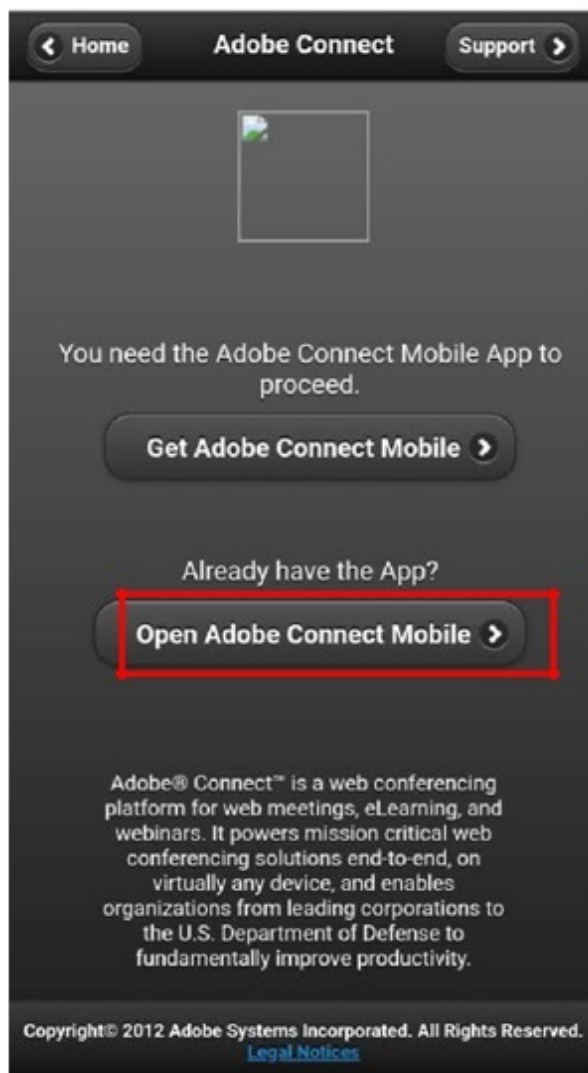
Home

Adobe Connect

Support

You need the Adobe Connect Mobile App to proceed.

Get Adobe Connect Mobile

Already have the App?

Open Adobe Connect Mobile

Adobe® Connect™ is a web conferencing platform for web meetings, eLearning, and webinars. It powers mission critical web conferencing solutions end-to-end, on virtually any device, and enables organizations from leading corporations to the U.S. Department of Defense to fundamentally improve productivity.

Copyright© 2012 Adobe Systems Incorporated. All Rights Reserved.
Legal Notices